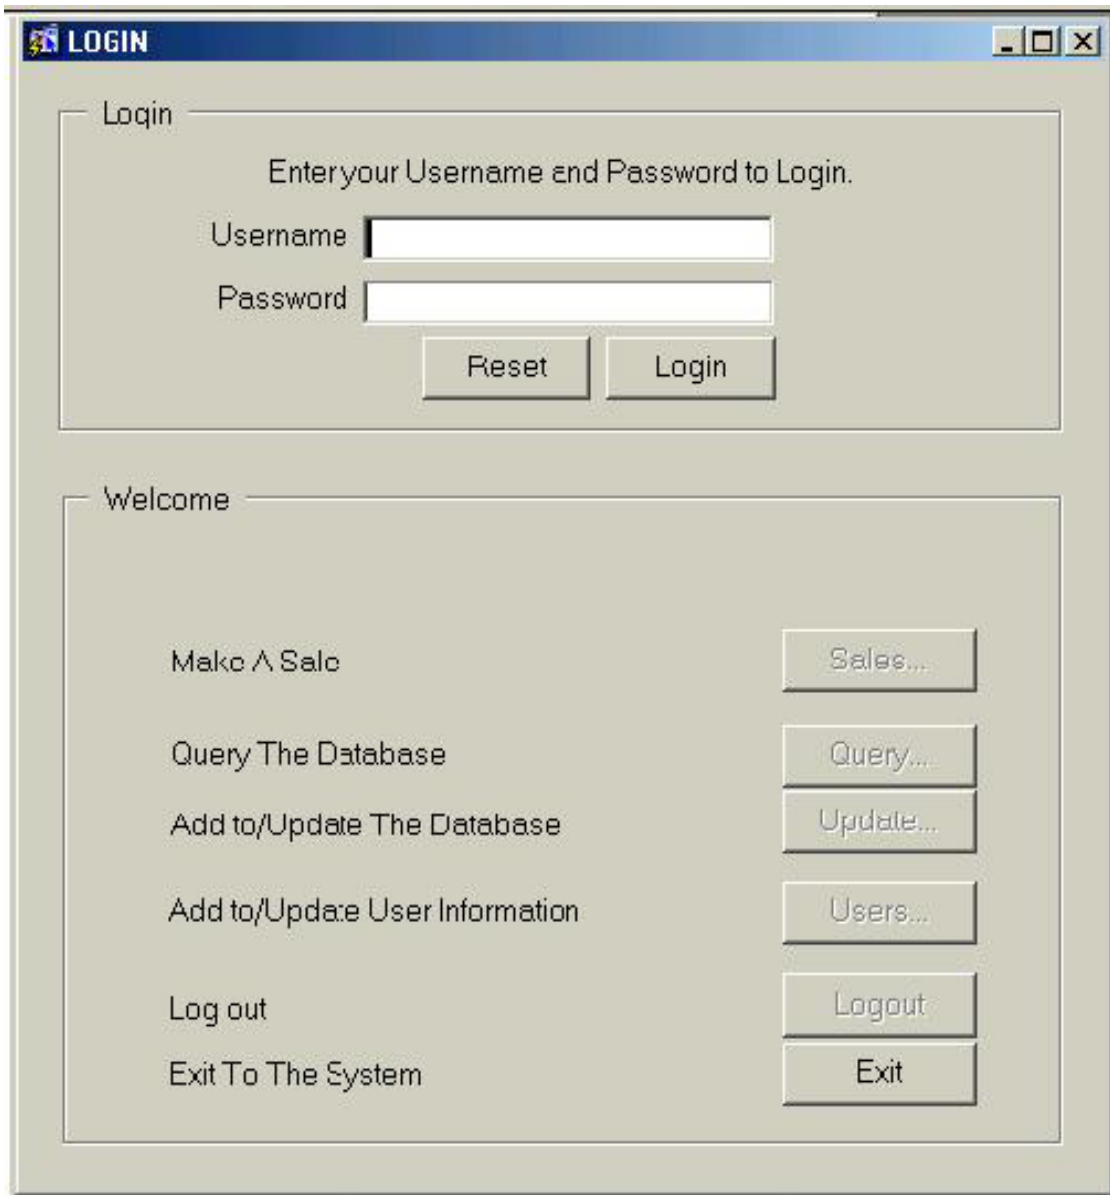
LOGIN

Login

Enter your Username and Password to Login.

Username

Password

Reset Login

Welcome

Make A Sale Sales...

Query The Database Query...

Add to/Update The Database Update...

Add to/Update User Information Users...

Log out Logout

Exit To The System Exit